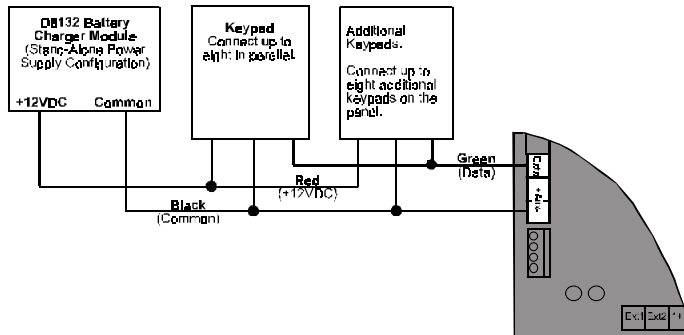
D8132 Battery Charger Module (Stand-Alone Power Supply Configuration)

+12VDC

Common

Keypad
Connect up to eight in parallel.

Additional Keypads.

Connect up to eight additional keypads on the panel.

Green
(Data)

Red
(+12VDC)

Black
(Common)

Com

+ Aux

Ext1 Ext2